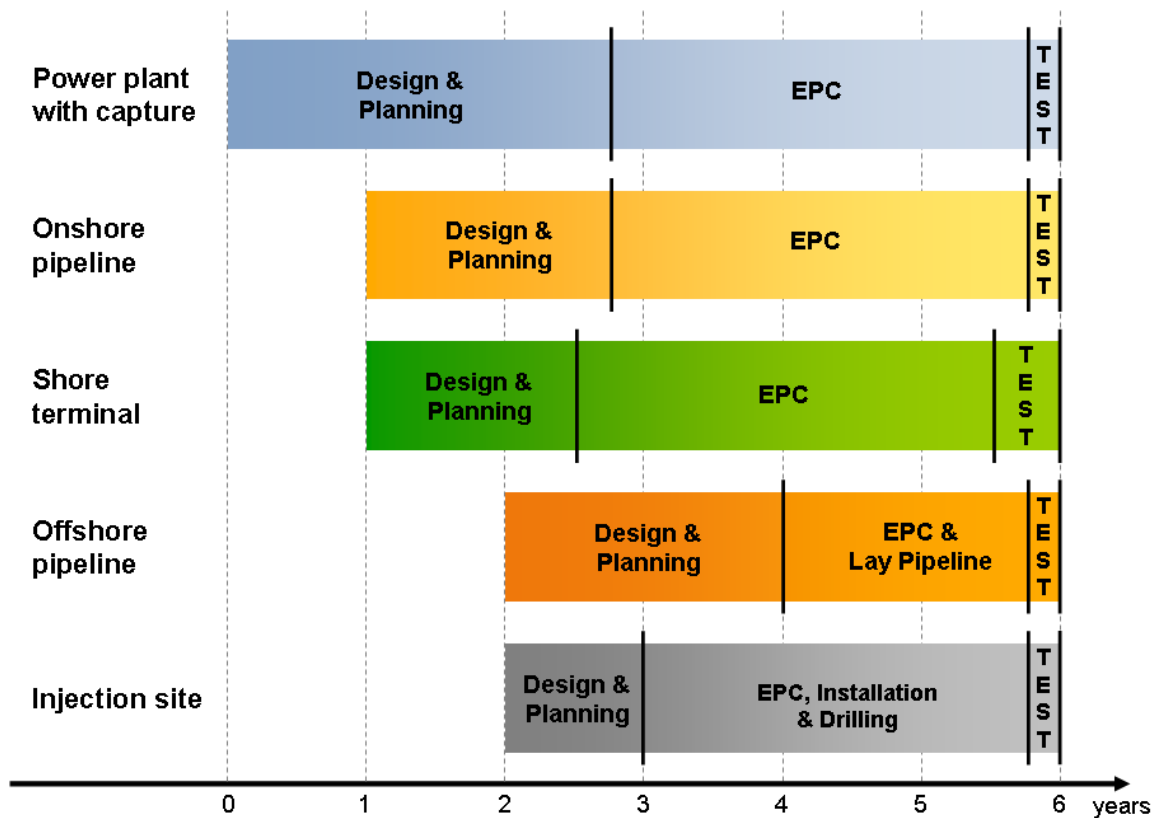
Power plant with capture
Design & Planning
EPC
TEST

Onshore pipeline
Design & Planning
EPC
TEST

Shore terminal
Design & Planning
EPC
TEST

Offshore pipeline
Design & Planning
EPC & Lay Pipeline
TEST

Injection site
Design & Planning
EPC, Installation & Drilling
TEST

0 1 2 3 4 5 6 years